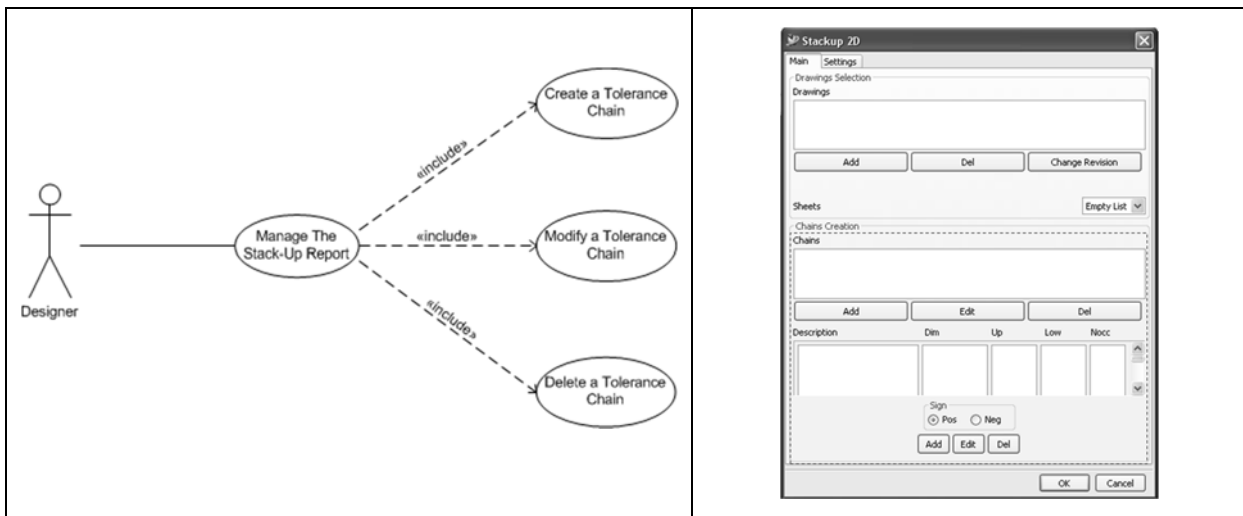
Designer

Manage The Stack-Up Report

«include»

Create a Tolerance Chain

«include»

Modify a Tolerance Chain

«include»

Delete a Tolerance Chain

Stackup 2D

Main Settings

Drawings Selection

Drawings

Add Del Change Revision

Sheets Empty List

Chains Creation

Chains

Add Edit Del

| Description | Dim | Up | Low | Nocc |
|---|---|---|---|---|

Sign

Pos Neg

Add Edit Del

OK Cancel